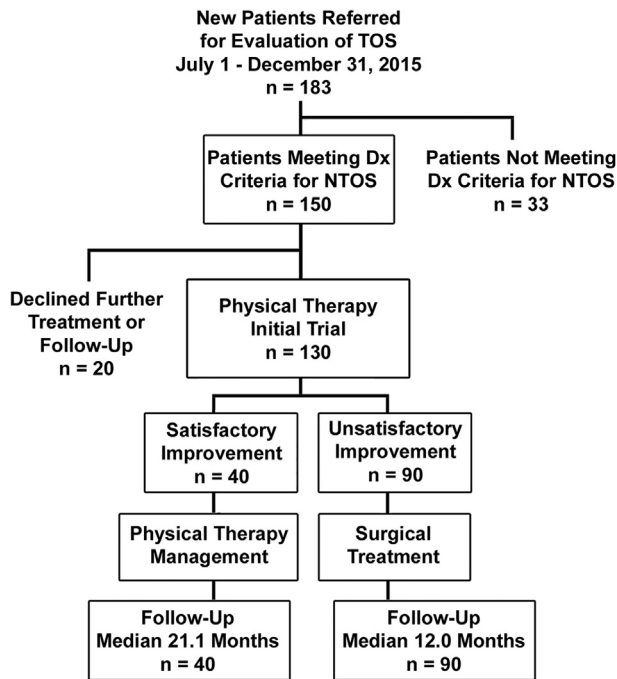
New Patients Referred for Evaluation of TOS July 1 - December 31, 2015 n = 183

Patients Meeting Dx Criteria for NTOS n = 150

Patients Not Meeting Dx Criteria for NTOS n = 33

Declined Further Treatment or Follow-Up n = 20

Physical Therapy Initial Trial n = 130

Satisfactory Improvement n = 40

Unsatisfactory Improvement n = 90

Physical Therapy Management

Surgical Treatment

Follow-Up Median 21.1 Months n = 40

Follow-Up Median 12.0 Months n = 90